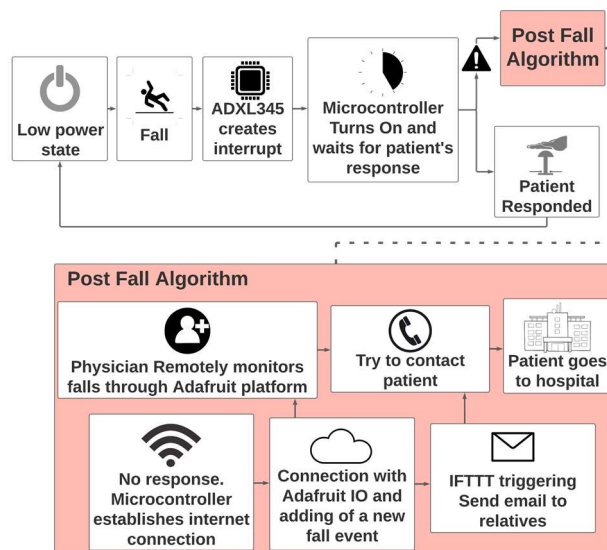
Low power state

Fall

ADXL345 creates interrupt

Microcontroller Turns On and waits for patient's response

Post Fall Algorithm

Patient Responded

Post Fall Algorithm

Physician Remotely monitors falls through Adafruit platform

Try to contact patient

Patient goes to hospital

No response. Microcontroller establishes internet connection

Connection with Adafruit IO and adding of a new fall event

IFTTT triggering Send email to relatives